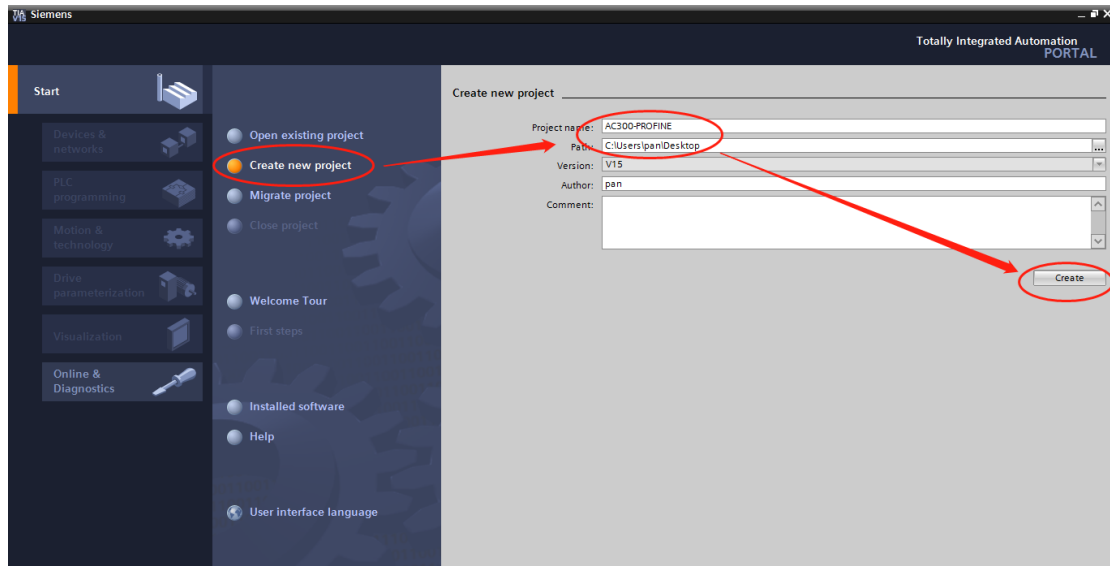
Siemens

Totally Integrated Automation
PORTAL

Start

Devices & networks

PLC programming

Motion & technology

Drive parameterization

Visualization

Online & Diagnostics

Open existing project

Create new project

Migrate project

Close project

Welcome Tour

First steps

Installed software

Help

User interface language

Create new project

Project name: AC300-PROFINE
Path: C:\Users\pan\Desktop
Version: V15
Author: pan
Comment:

Create